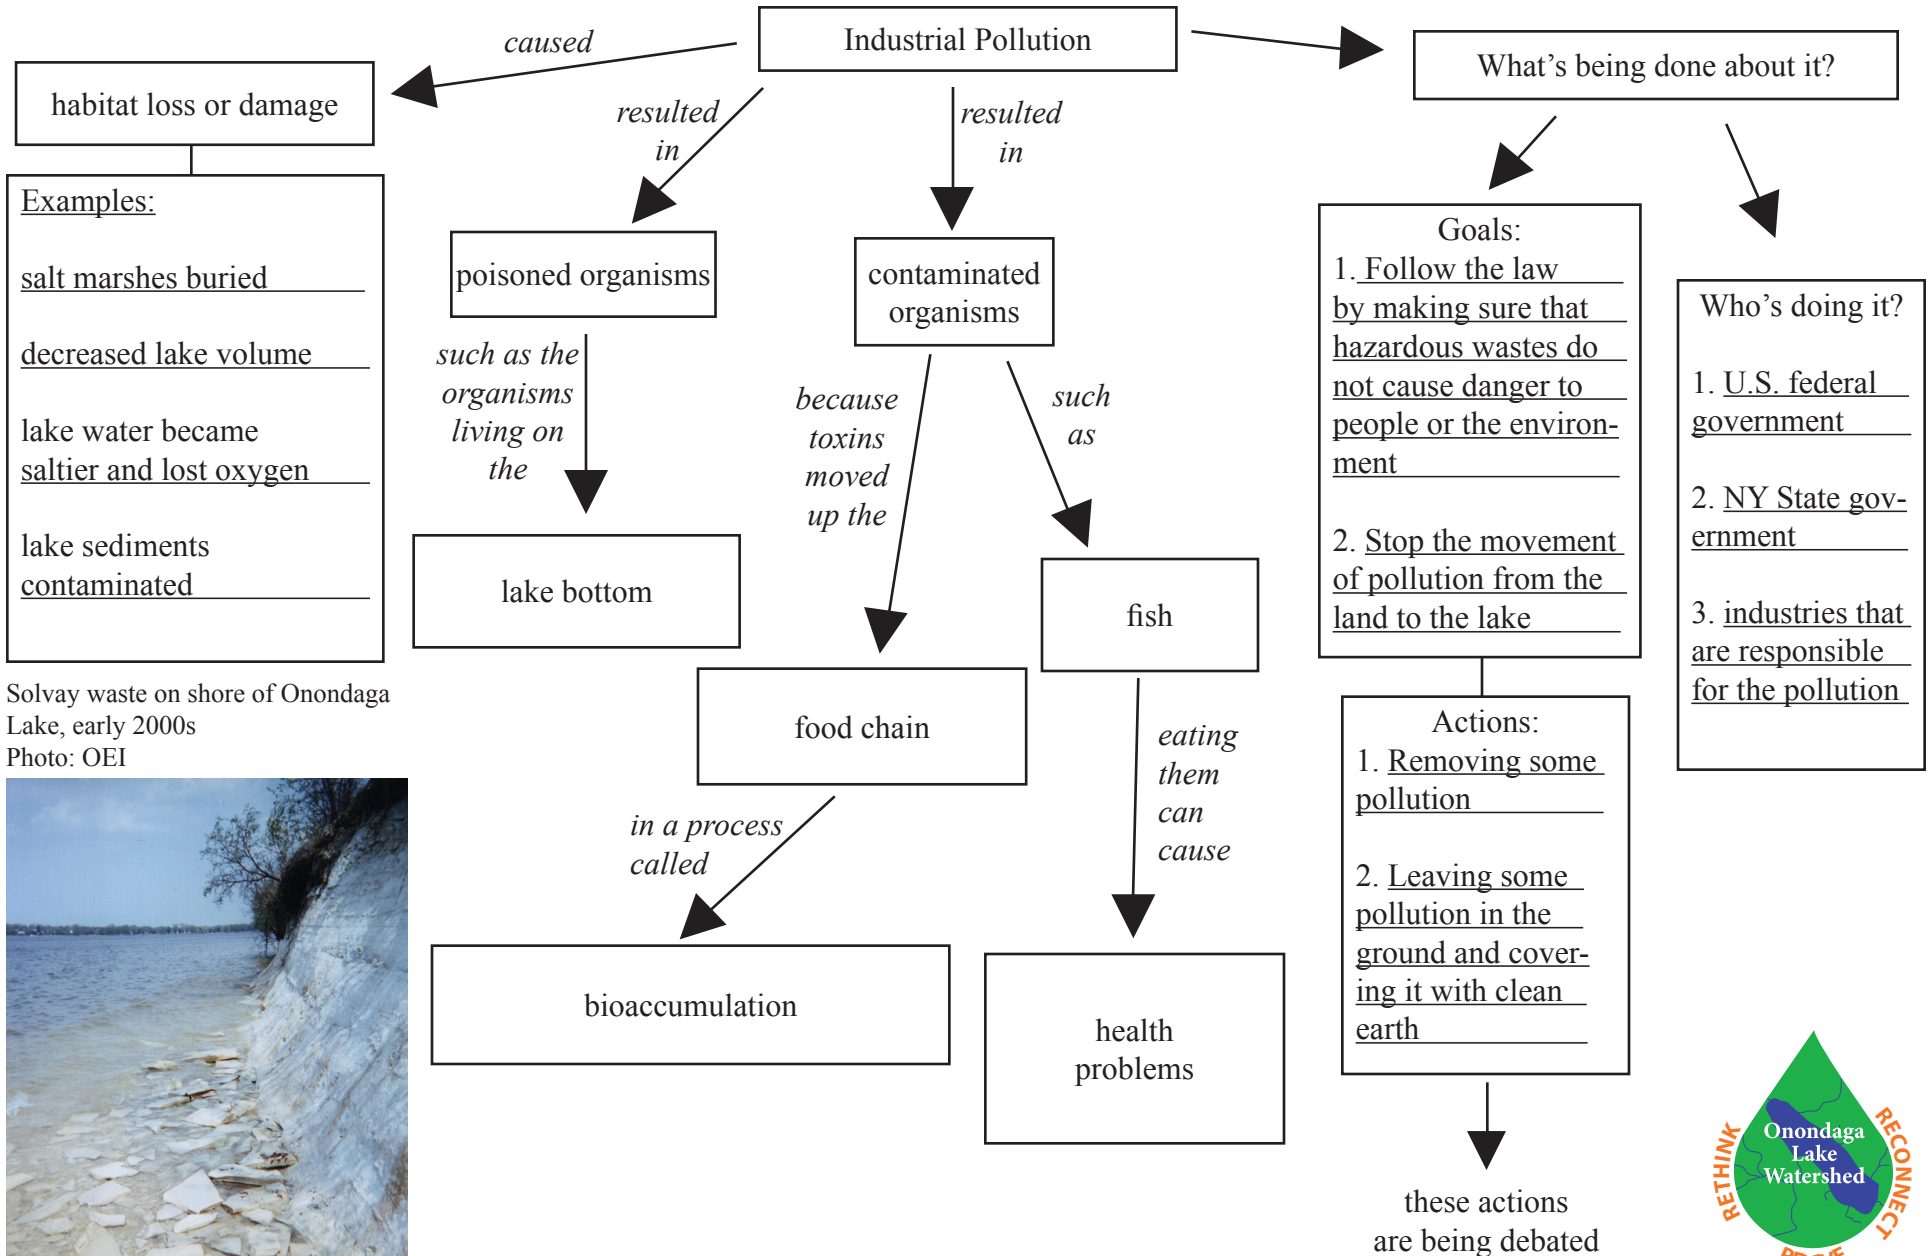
Industrial Pollution

caused

habitat loss or damage

Examples:

salt marshes buried

decreased lake volume

lake water became saltier and lost oxygen

lake sediments contaminated

Solvay waste on shore of Onondaga Lake, early 2000s
Photo: OEI

resulted in

poisoned organisms

such as the organisms living on the

lake bottom

resulted in

contaminated organisms

because toxins moved up the

food chain

in a process called

bioaccumulation

such as

fish

eating them can cause

health problems

What's being done about it?

Goals:
1. Follow the law by making sure that hazardous wastes do not cause danger to people or the environment

2. Stop the movement of pollution from the land to the lake

Actions:
1. Removing some pollution

2. Leaving some pollution in the ground and covering it with clean earth

these actions are being debated

Who's doing it?

1. U.S. federal government

2. NY State government

3. industries that are responsible for the pollution

Onondaga Lake Watershed
RETHINK
RECONNECT
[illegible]